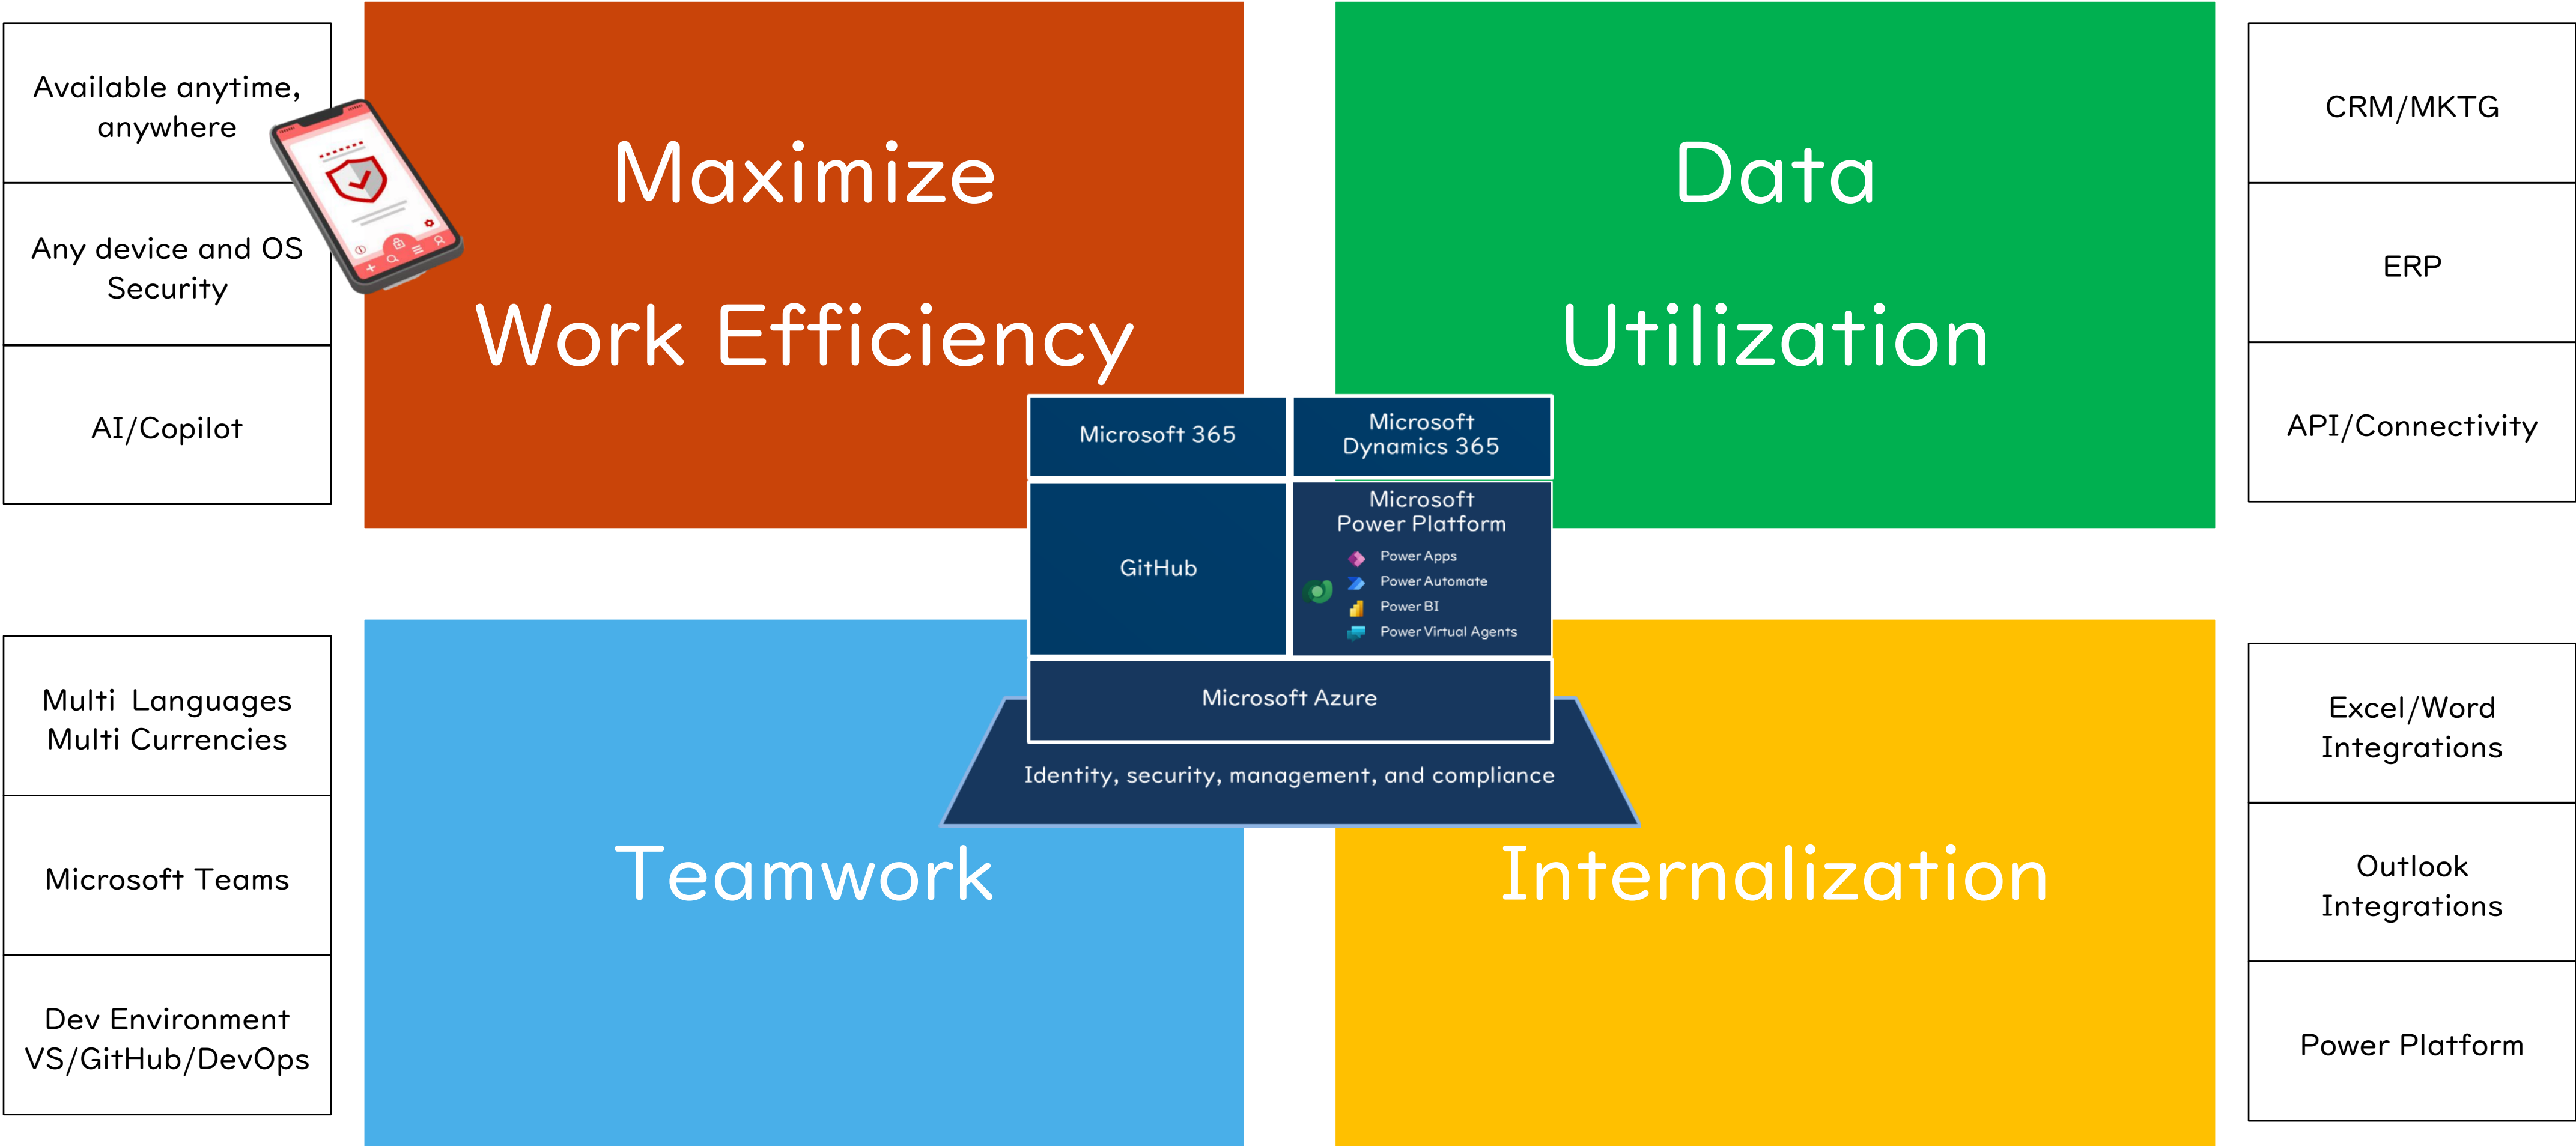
Available anytime, anywhere

Any device and OS Security

AI/Copilot

Maximize

Work Efficiency

Data

Utilization

CRM/MKTG

ERP

API/Connectivity

Microsoft 365

Microsoft Dynamics 365

GitHub

Microsoft Power Platform

Power Apps

Power Automate

Power BI

Power Virtual Agents

Microsoft Azure

Identity, security, management, and compliance

Multi Languages
Multi Currencies

Microsoft Teams

Dev Environment
VS/GitHub/DevOps

Teamwork

Internalization

Excel/Word Integrations

Outlook Integrations

Power Platform